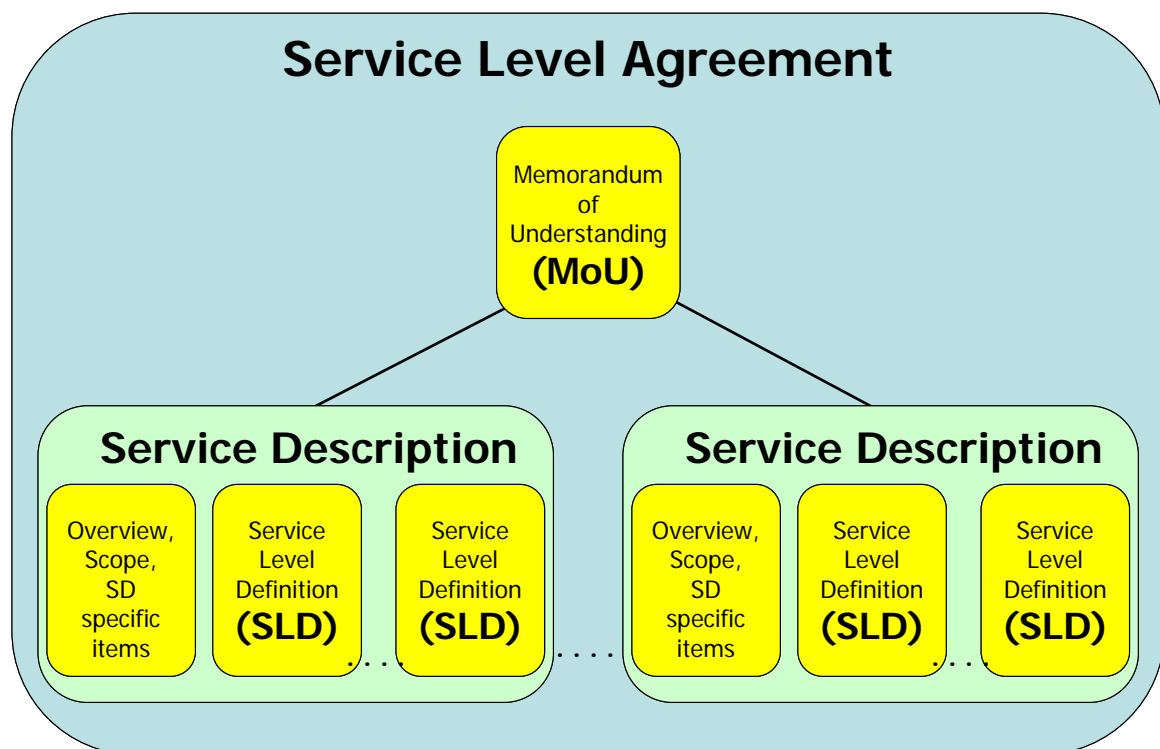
Service Level Agreement

Memorandum of Understanding (MoU)

Service Description

Overview, Scope, SD specific items

Service Level Definition (SLD)

Service Level Definition (SLD)

....

....

Service Description

Overview, Scope, SD specific items

Service Level Definition (SLD)

Service Level Definition (SLD)

....